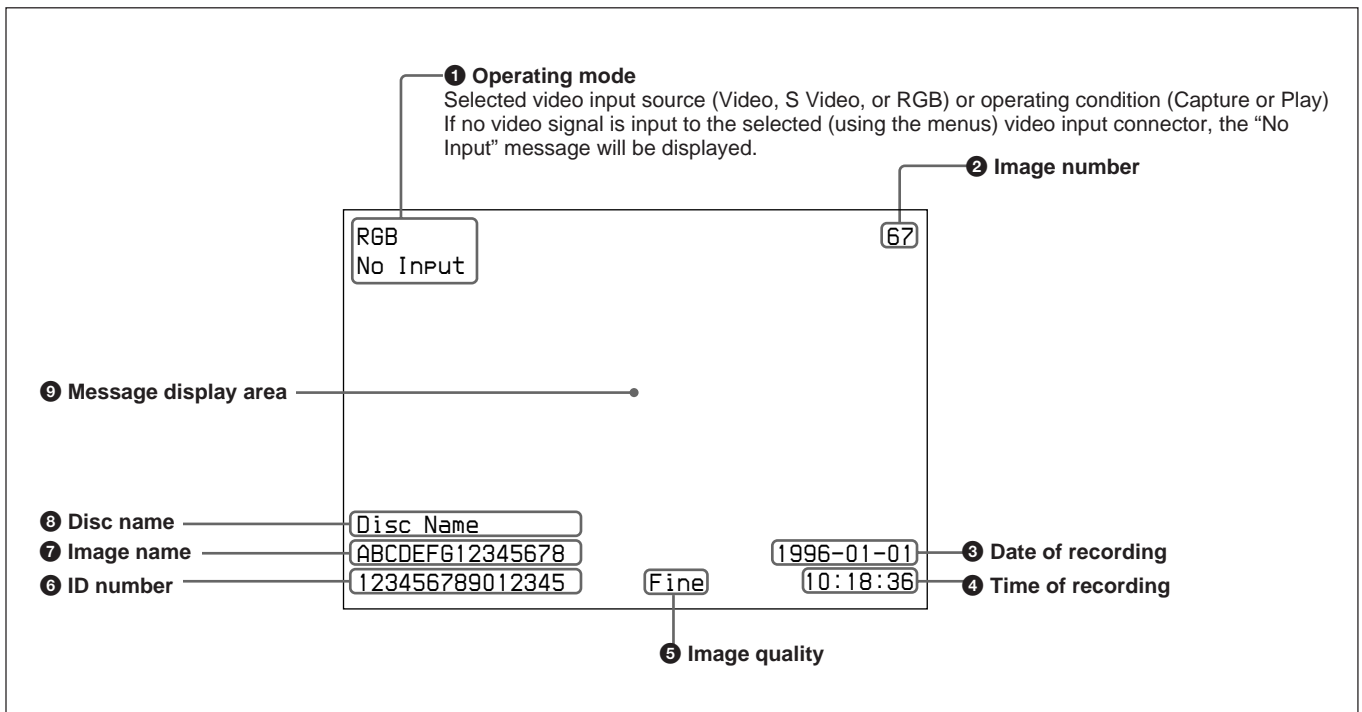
❶ Operating mode
Selected video input source (Video, S Video, or RGB) or operating condition (Capture or Play)
If no video signal is input to the selected (using the menus) video input connector, the "No Input" message will be displayed.

❷ Image number

RGB
No Input

67

❾ Message display area

❽ Disc name
Disc Name

❼ Image name
ABCDEFG12345678

1996-01-01
❸ Date of recording

❻ ID number
123456789012345

Fine

10:18:36
❹ Time of recording

❺ Image quality